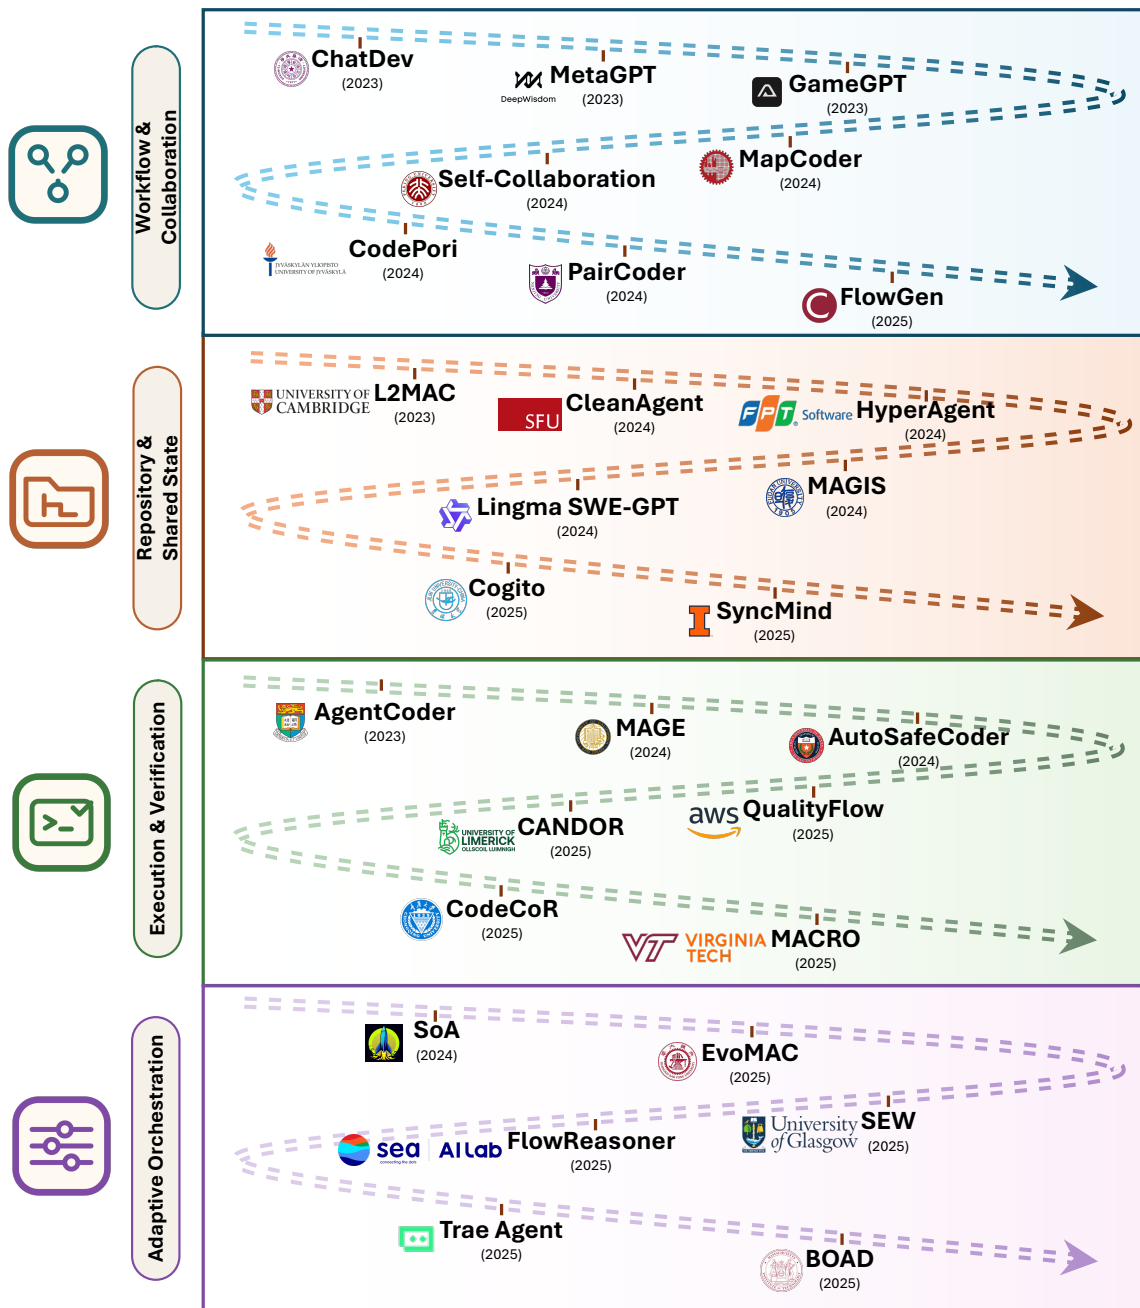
Workflow & Collaboration

ChatDev
(2023)

MetaGPT
DeepWisdom
(2023)

GameGPT
(2023)

MapCoder
(2024)

Self-Collaboration
(2024)

JYVÄSKYLÄN YLIOPISTO UNIVERSITY OF JYVÄSKYLÄ
CodePori
(2024)

PairCoder
(2024)

FlowGen
(2025)

Repository & Shared State

UNIVERSITY OF CAMBRIDGE
L2MAC
(2023)

SFU
CleanAgent
(2024)

FPT Software
HyperAgent
(2024)

MAGIS
(2024)

Lingma SWE-GPT
(2024)

Cogito
(2025)

SyncMind
(2025)

Execution & Verification

AgentCoder
(2023)

MAGE
(2024)

AutoSafeCoder
(2024)

aws
QualityFlow
(2025)

UNIVERSITY OF LIMERICK OLLSCOIL LUIMNIGH
CANDOR
(2025)

CodeCoR
(2025)

VIRGINIA TECH
MACRO
(2025)

Adaptive Orchestration

SoA
(2024)

EvoMAC
(2025)

University of Glasgow
SEW
(2025)

sea
AI Lab
FlowReasoner
(2025)

Trae Agent
(2025)

BOAD
(2025)